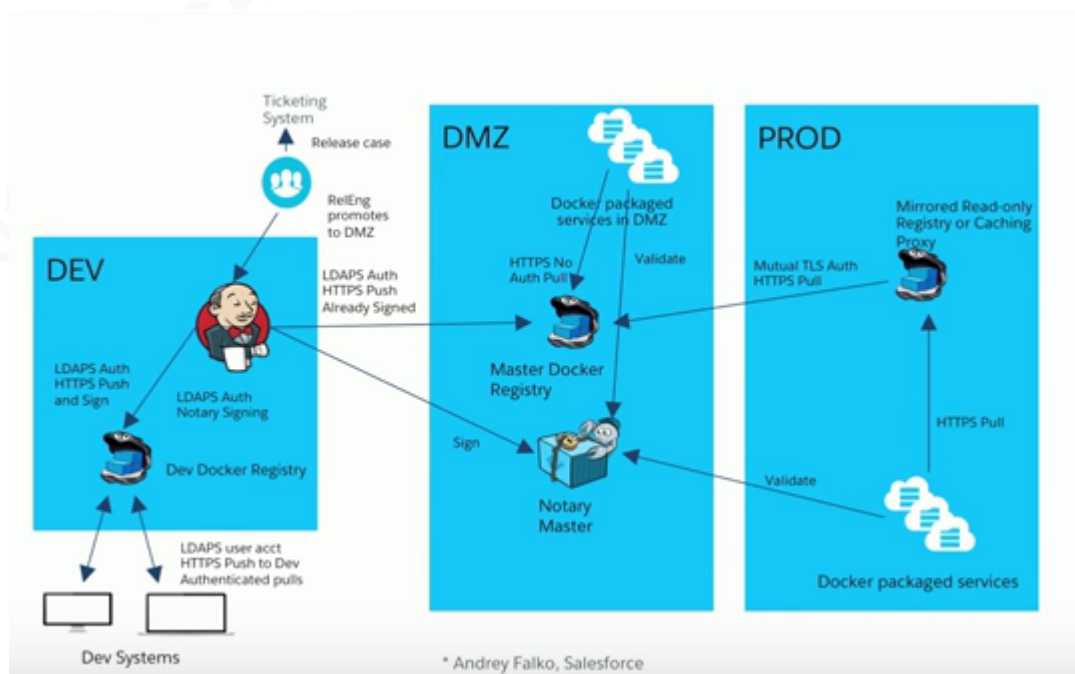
Ticketing System

Release case

RelEng promotes to DMZ

DEV

LDAPS Auth HTTPS Push and Sign

LDAPS Auth Notary Signing

Dev Docker Registry

LDAPS user acct HTTPS Push to Dev Authenticated pulls

Dev Systems

LDAPS Auth HTTPS Push Already Signed

DMZ

Docker packaged services in DMZ

HTTPS No Auth Pull

Validate

Master Docker Registry

Sign

Notary Master

PROD

Mirrored Read-only Registry or Caching Proxy

Mutual TLS Auth HTTPS Pull

HTTPS Pull

Validate

Docker packaged services

* Andrey Falko, Salesforce